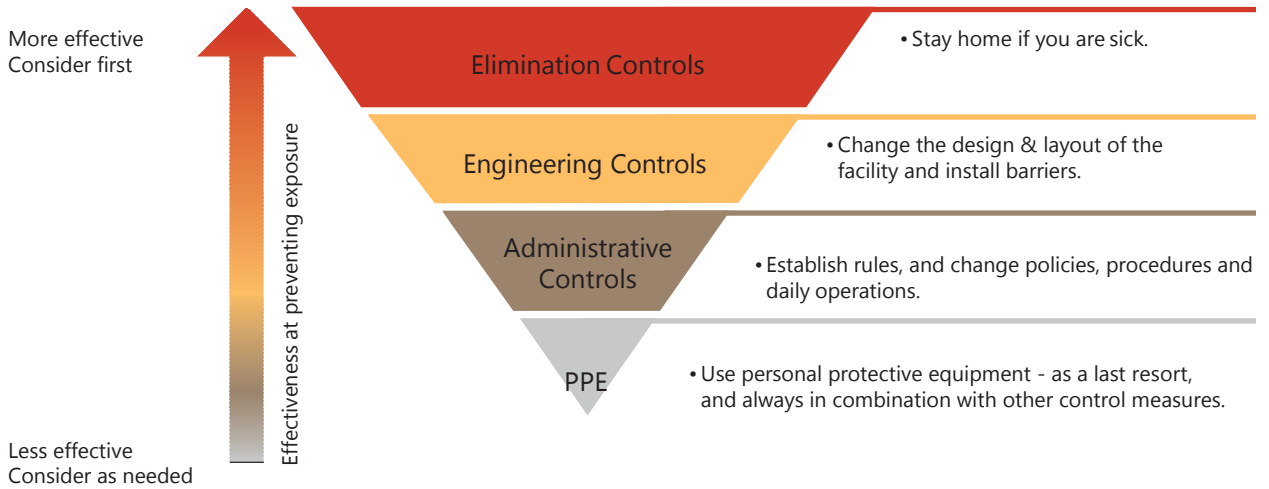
More effective
Consider first

Effectiveness at preventing exposure

Less effective
Consider as needed

Elimination Controls

• Stay home if you are sick.

Engineering Controls

• Change the design & layout of the facility and install barriers.

Administrative Controls

• Establish rules, and change policies, procedures and daily operations.

PPE

• Use personal protective equipment - as a last resort, and always in combination with other control measures.